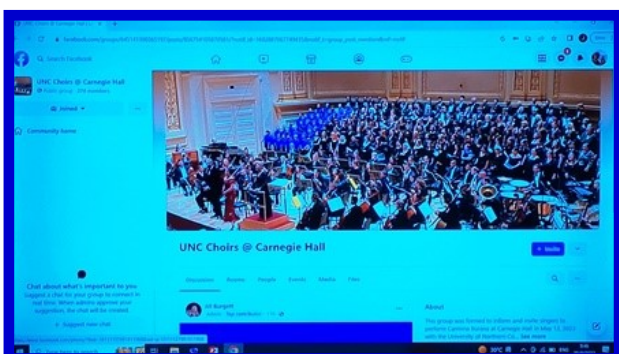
UNC Choirs @ Carnegie Hall

Search Facebook

UNC Choirs @ Carnegie Hall
Public group · 394 members

Joined

Community home

Chat about what's important to you
Suggest a chat for your group to connect in real time. When admins approve your suggestion, the chat will be created.

Suggest new chat

UNC Choirs @ Carnegie Hall

+ Invite

Discussion Rooms People Events Media Files

Jill Burgett
Admin · Top contributor

About

This group was formed to inform and invite singers to perform Carmina Burana at Carnegie Hall in May 12, 2023 with the University of Northern CO... See more

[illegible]